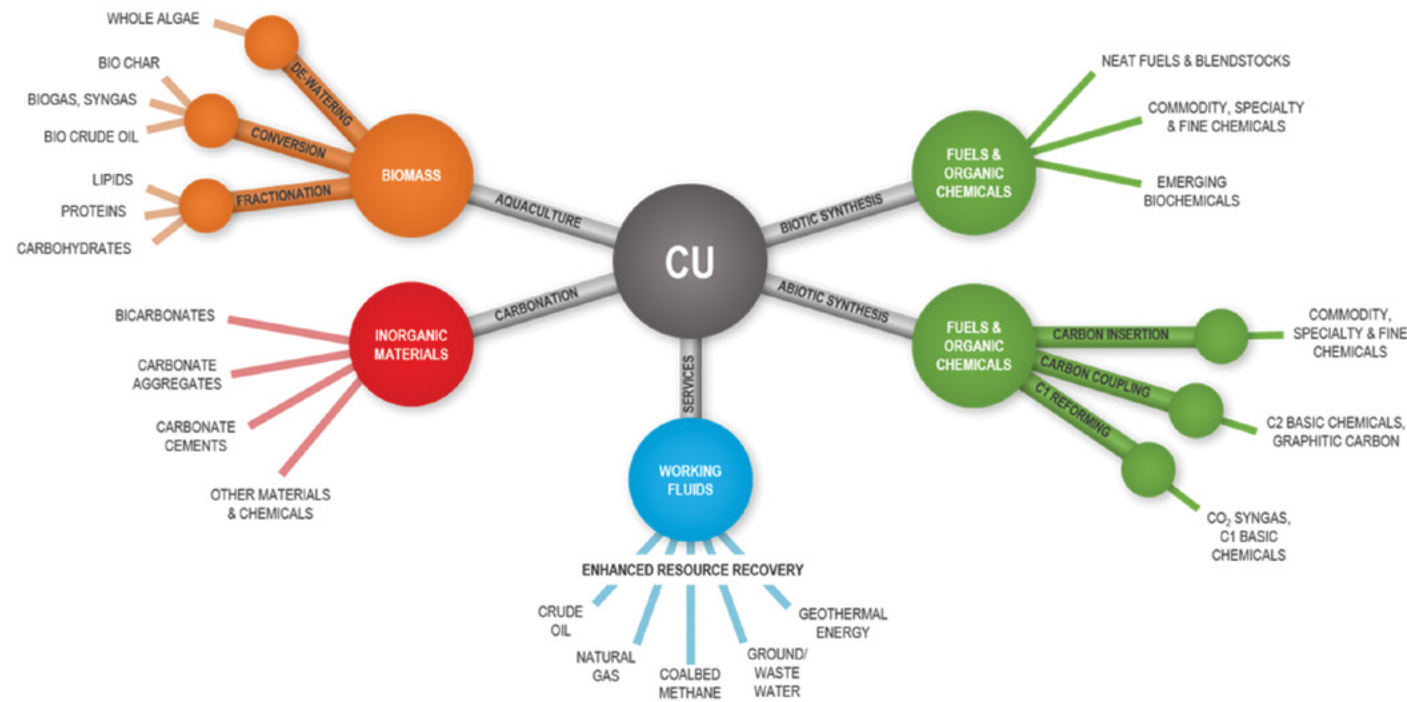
WHOLE ALGAE

DE-WATERING

BIO CHAR

BIOGAS, SYNGAS

BIO CRUDE OIL

CONVERSION

LIPIDS

PROTEINS

CARBOHYDRATES

FRACTIONATION

BIOMASS

AQUACULTURE

CU

BIOTIC SYNTHESIS

FUELS & ORGANIC CHEMICALS

NEAT FUELS & BLENDSTOCKS

COMMODITY, SPECIALTY & FINE CHEMICALS

EMERGING BIOCHEMICALS

CARBONATION

BICARBONATES

CARBONATE AGGREGATES

CARBONATE CEMENTS

OTHER MATERIALS & CHEMICALS

INORGANIC MATERIALS

ABIOTIC SYNTHESIS

FUELS & ORGANIC CHEMICALS

CARBON INSERTION

COMMODITY, SPECIALTY & FINE CHEMICALS

CARBON COUPLING

C2 BASIC CHEMICALS, GRAPHITIC CARBON

C1 REFORMING

$CO_2$ SYNGAS, C1 BASIC CHEMICALS

SERVICES

WORKING FLUIDS

ENHANCED RESOURCE RECOVERY

CRUDE OIL

NATURAL GAS

COALBED METHANE

GROUND/ WASTE WATER

GEOTHERMAL ENERGY